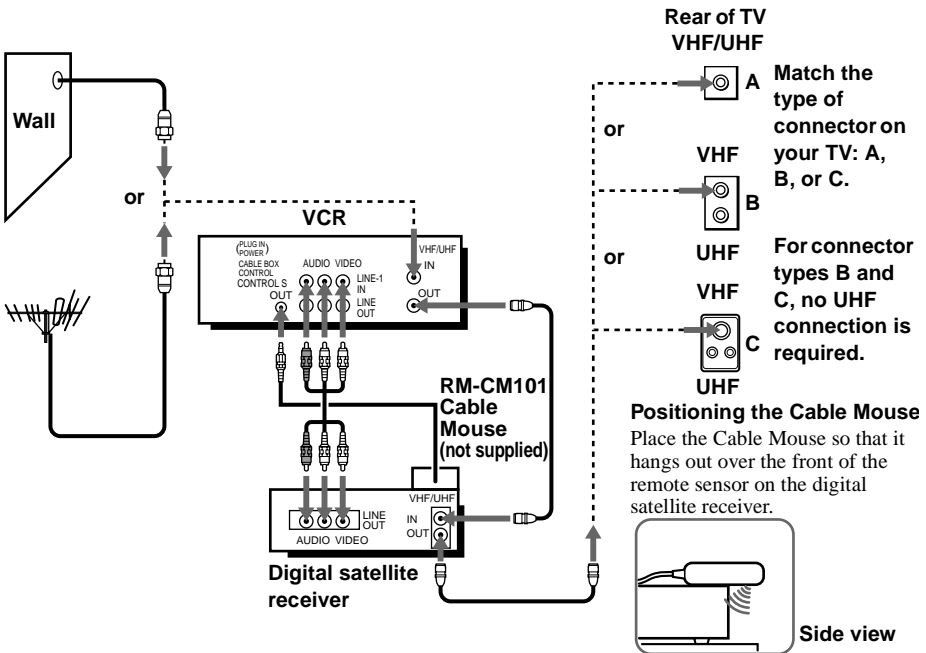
Rear of TV
VHF/UHF

A

Match the type of connector on your TV: A, B, or C.

or

VHF

B

or

UHF

For connector types B and C, no UHF connection is required.

VHF

C

UHF

Wall

or

VCR

(PLUG IN POWER)
CABLE BOX CONTROL
CONTROL S
OUT

AUDIO VIDEO

LINE-1 IN

LINE OUT

VHF/UHF
IN

OUT

RM-CM101 Cable Mouse (not supplied)

Positioning the Cable Mouse

Place the Cable Mouse so that it hangs out over the front of the remote sensor on the digital satellite receiver.

LINE OUT

AUDIO VIDEO

VHF/UHF
IN
OUT

Digital satellite receiver

Side view